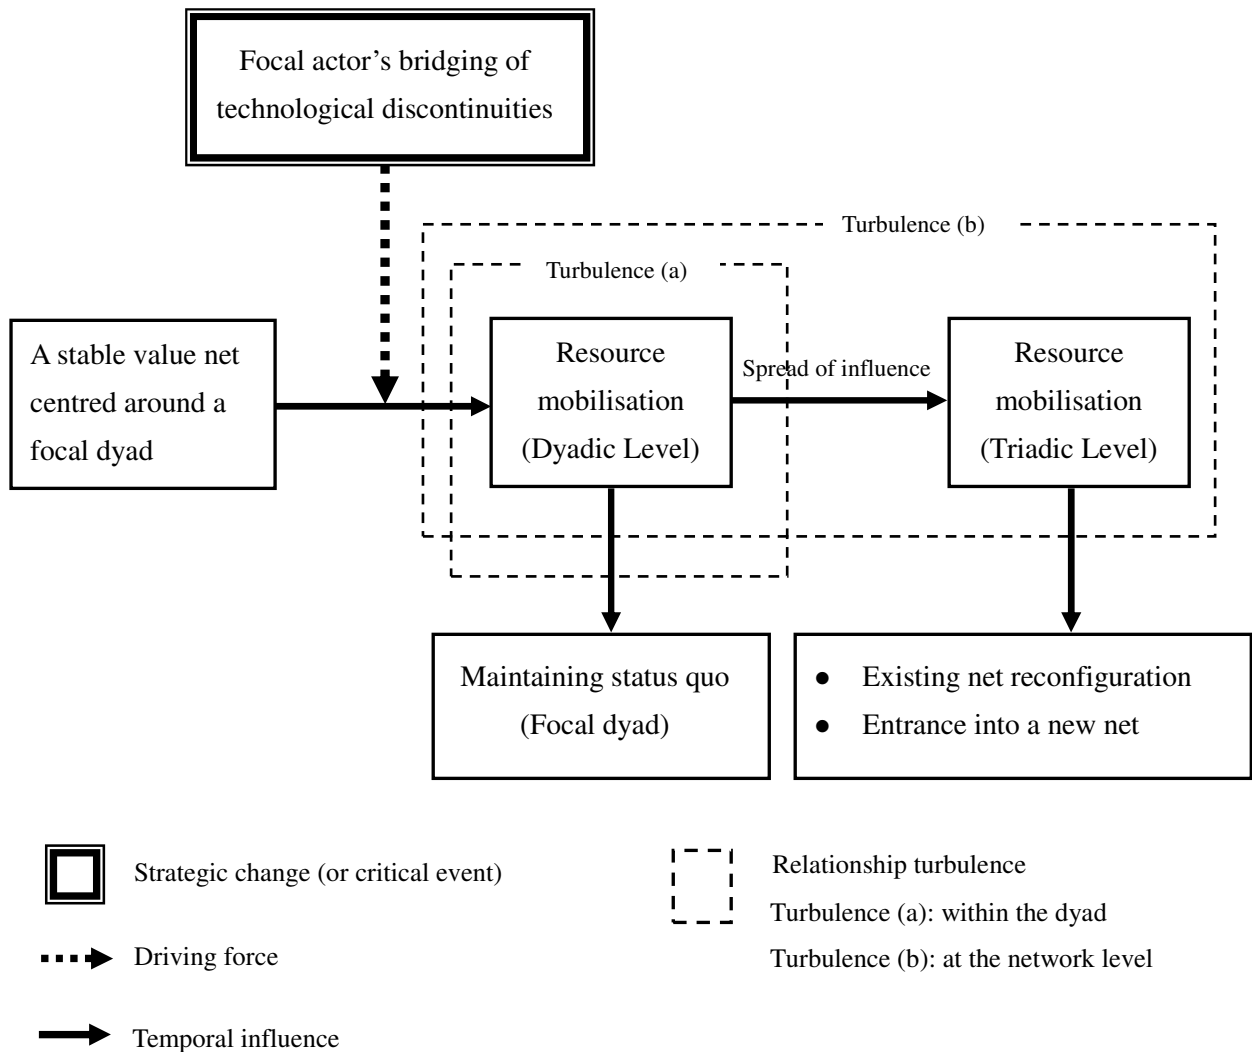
Focal actor's bridging of technological discontinuities

Turbulence (b)

Turbulence (a)

A stable value net centred around a focal dyad

Resource mobilisation (Dyadic Level)

Spread of influence

Resource mobilisation (Triadic Level)

Maintaining status quo (Focal dyad)

● Existing net reconfiguration
● Entrance into a new net

Strategic change (or critical event)

Driving force

Temporal influence

Relationship turbulence
Turbulence (a): within the dyad
Turbulence (b): at the network level